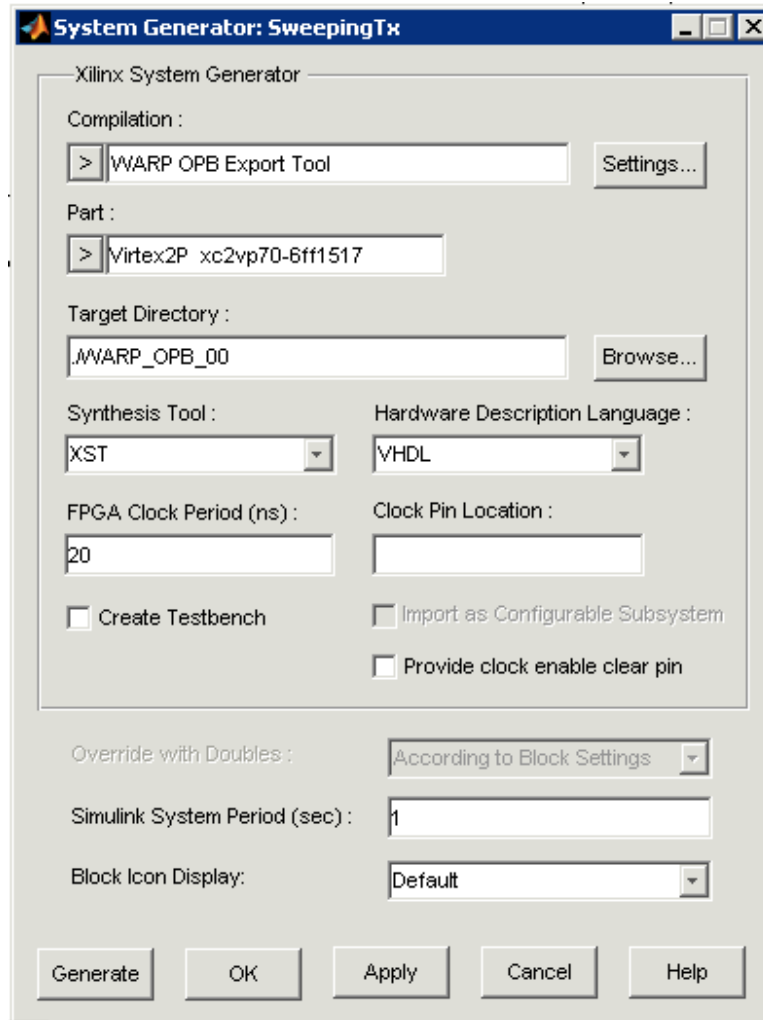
System Generator: SweepingTx

Xilinx System Generator

Compilation :

> WARP OPB Export Tool

Settings...

Part :

> Virtex2P xc2vp70-6ff1517

Target Directory :

./WARP_OPB_00

Browse...

Synthesis Tool :

XST

Hardware Description Language :

VHDL

FPGA Clock Period (ns) :

20

Clock Pin Location :

Create Testbench

Import as Configurable Subsystem

Provide clock enable clear pin

Override with Doubles :

According to Block Settings

Simulink System Period (sec) :

1

Block Icon Display:

Default

Generate

OK

Apply

Cancel

Help